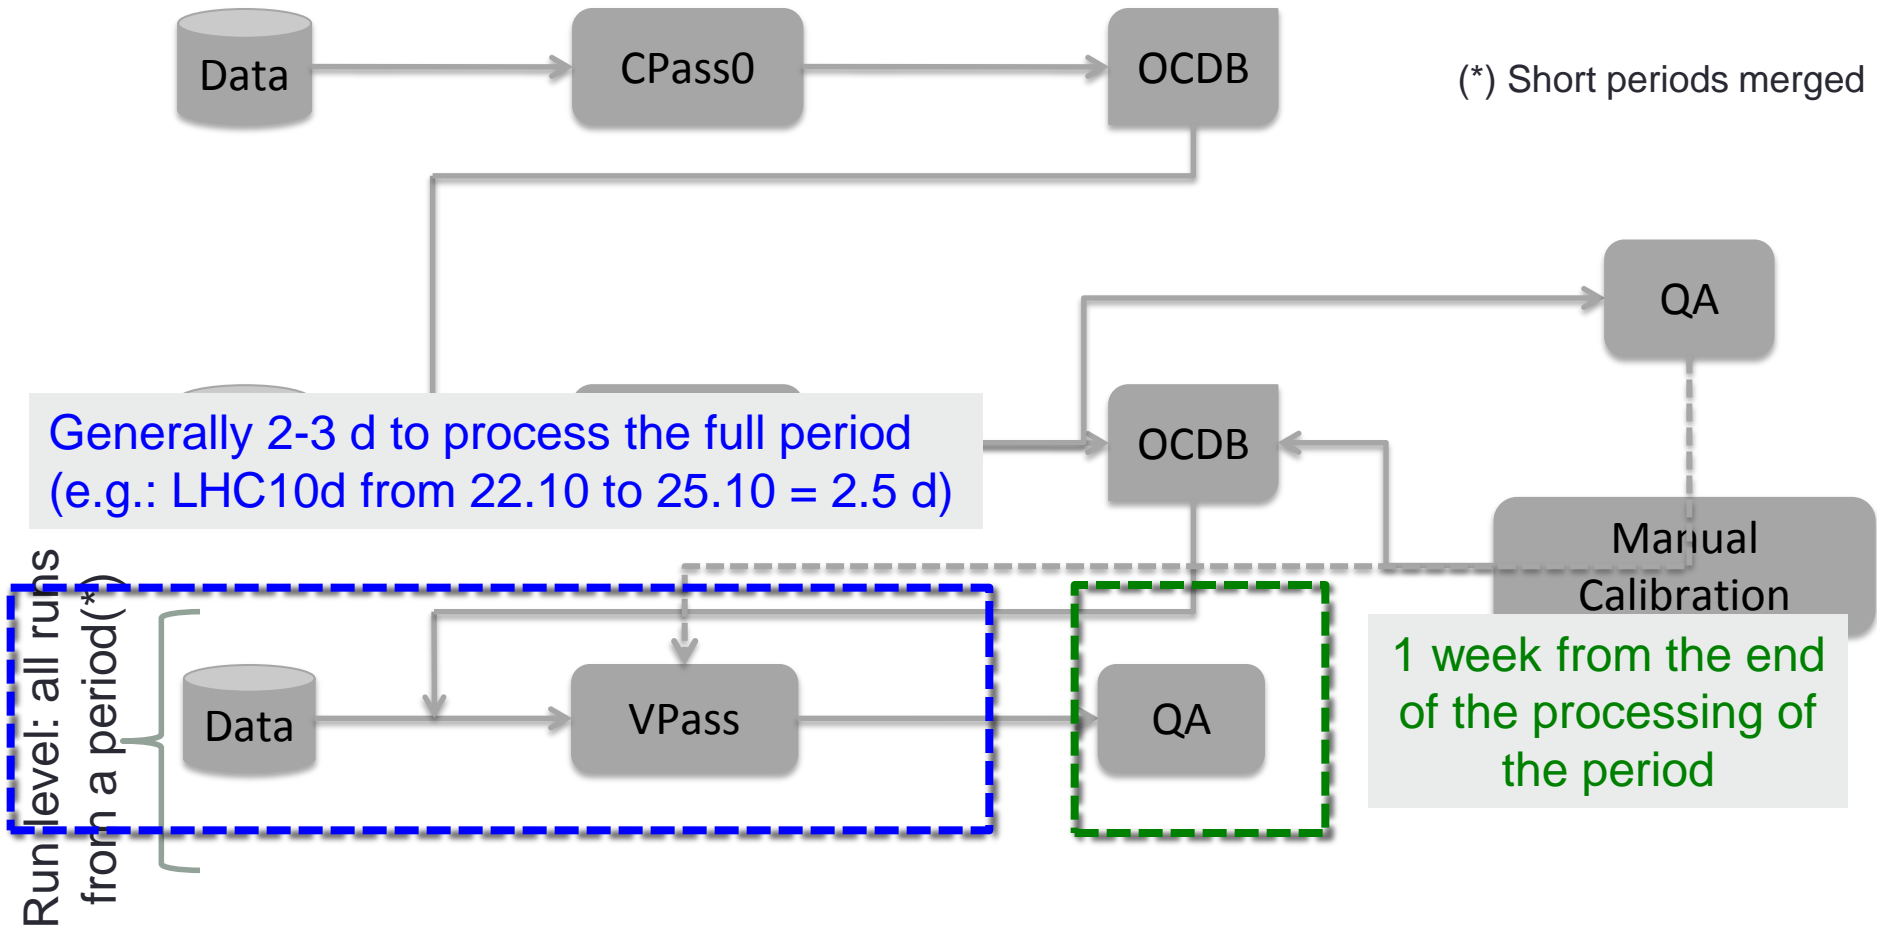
Data

CPass0

OCDB

(*) Short periods merged

QA

Generally 2-3 d to process the full period
(e.g.: LHC10d from 22.10 to 25.10 = 2.5 d)

OCDB

Manual Calibration

Run level: all runs from a period(*)

Data

VPass

QA

1 week from the end of the processing of the period